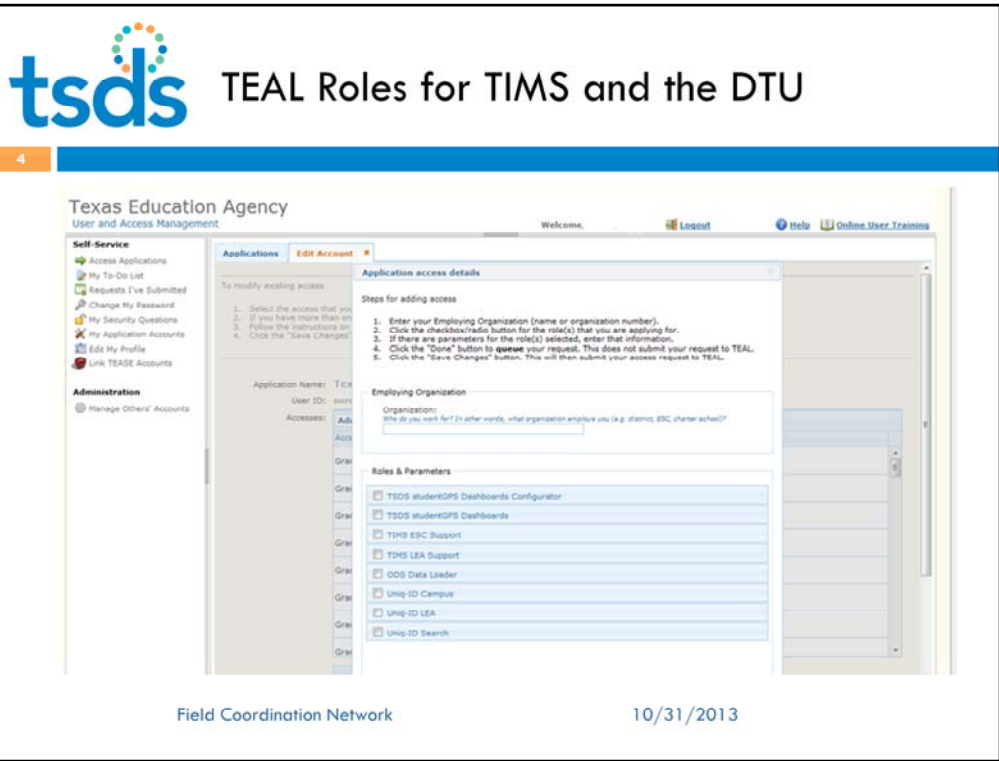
tsds TEAL Roles for TIMS and the DTU

4

Texas Education Agency
User and Access Management

Welcome, Logout Help Online User Training

Self-Service
Access Applications
My To-Do List
Requests I've Submitted
Change My Password
My Security Questions
My Application Accounts
Edit My Profile
Link TEASE Accounts

Administration
Manage Others' Accounts

Applications Edit Account

To modify existing access

1. Select the access that you
2. If you have more than on
3. Follow the instructions on
4. Click the "Save Changes"

Application Name: Tex
User ID:
Accesses:

Application access details

Steps for adding access

1. Enter your Employing Organization (name or organization number).
2. Click the checkbox/radio button for the role(s) that you are applying for.
3. If there are parameters for the role(s) selected, enter that information.
4. Click the "Done" button to **queue** your request. This does not submit your request to TEAL.
5. Click the "Save Changes" button. This will then submit your access request to TEAL.

Employing Organization

Organization:
Who do you work for? In other words, what organization employs you (e.g. district, ESC, charter school)?

Roles & Parameters

TSDS studentGPS Dashboards Configurator
TSDS studentGPS Dashboards
TIMS ESC Support
TIMS LEA Support
ODS Data Loader
Uniq-ID Campus
Uniq-ID LEA
Uniq-ID Search

Field Coordination Network 10/31/2013